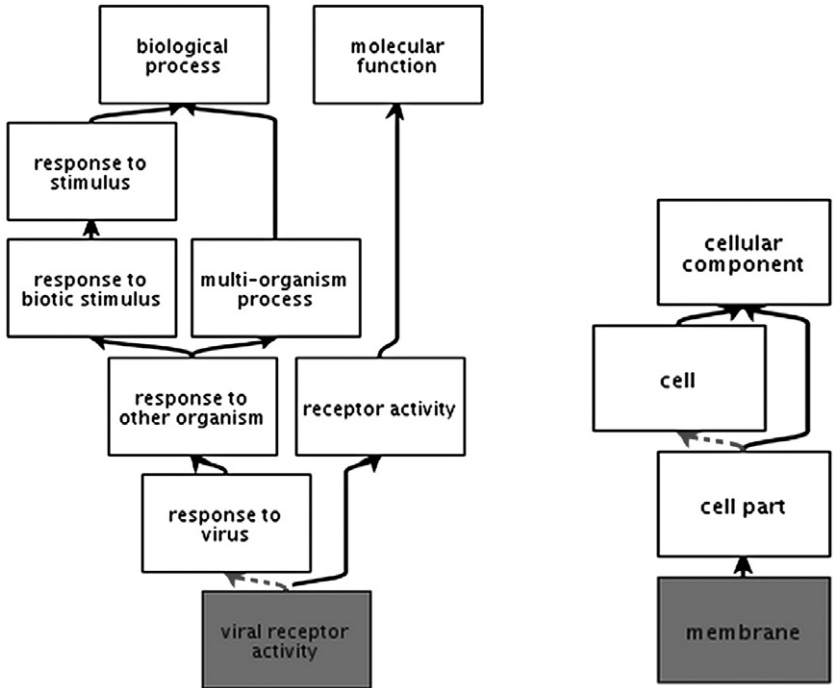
biological process

molecular function

response to stimulus

response to biotic stimulus

multi-organism process

response to other organism

receptor activity

response to virus

viral receptor activity

cellular component

cell

cell part

membrane